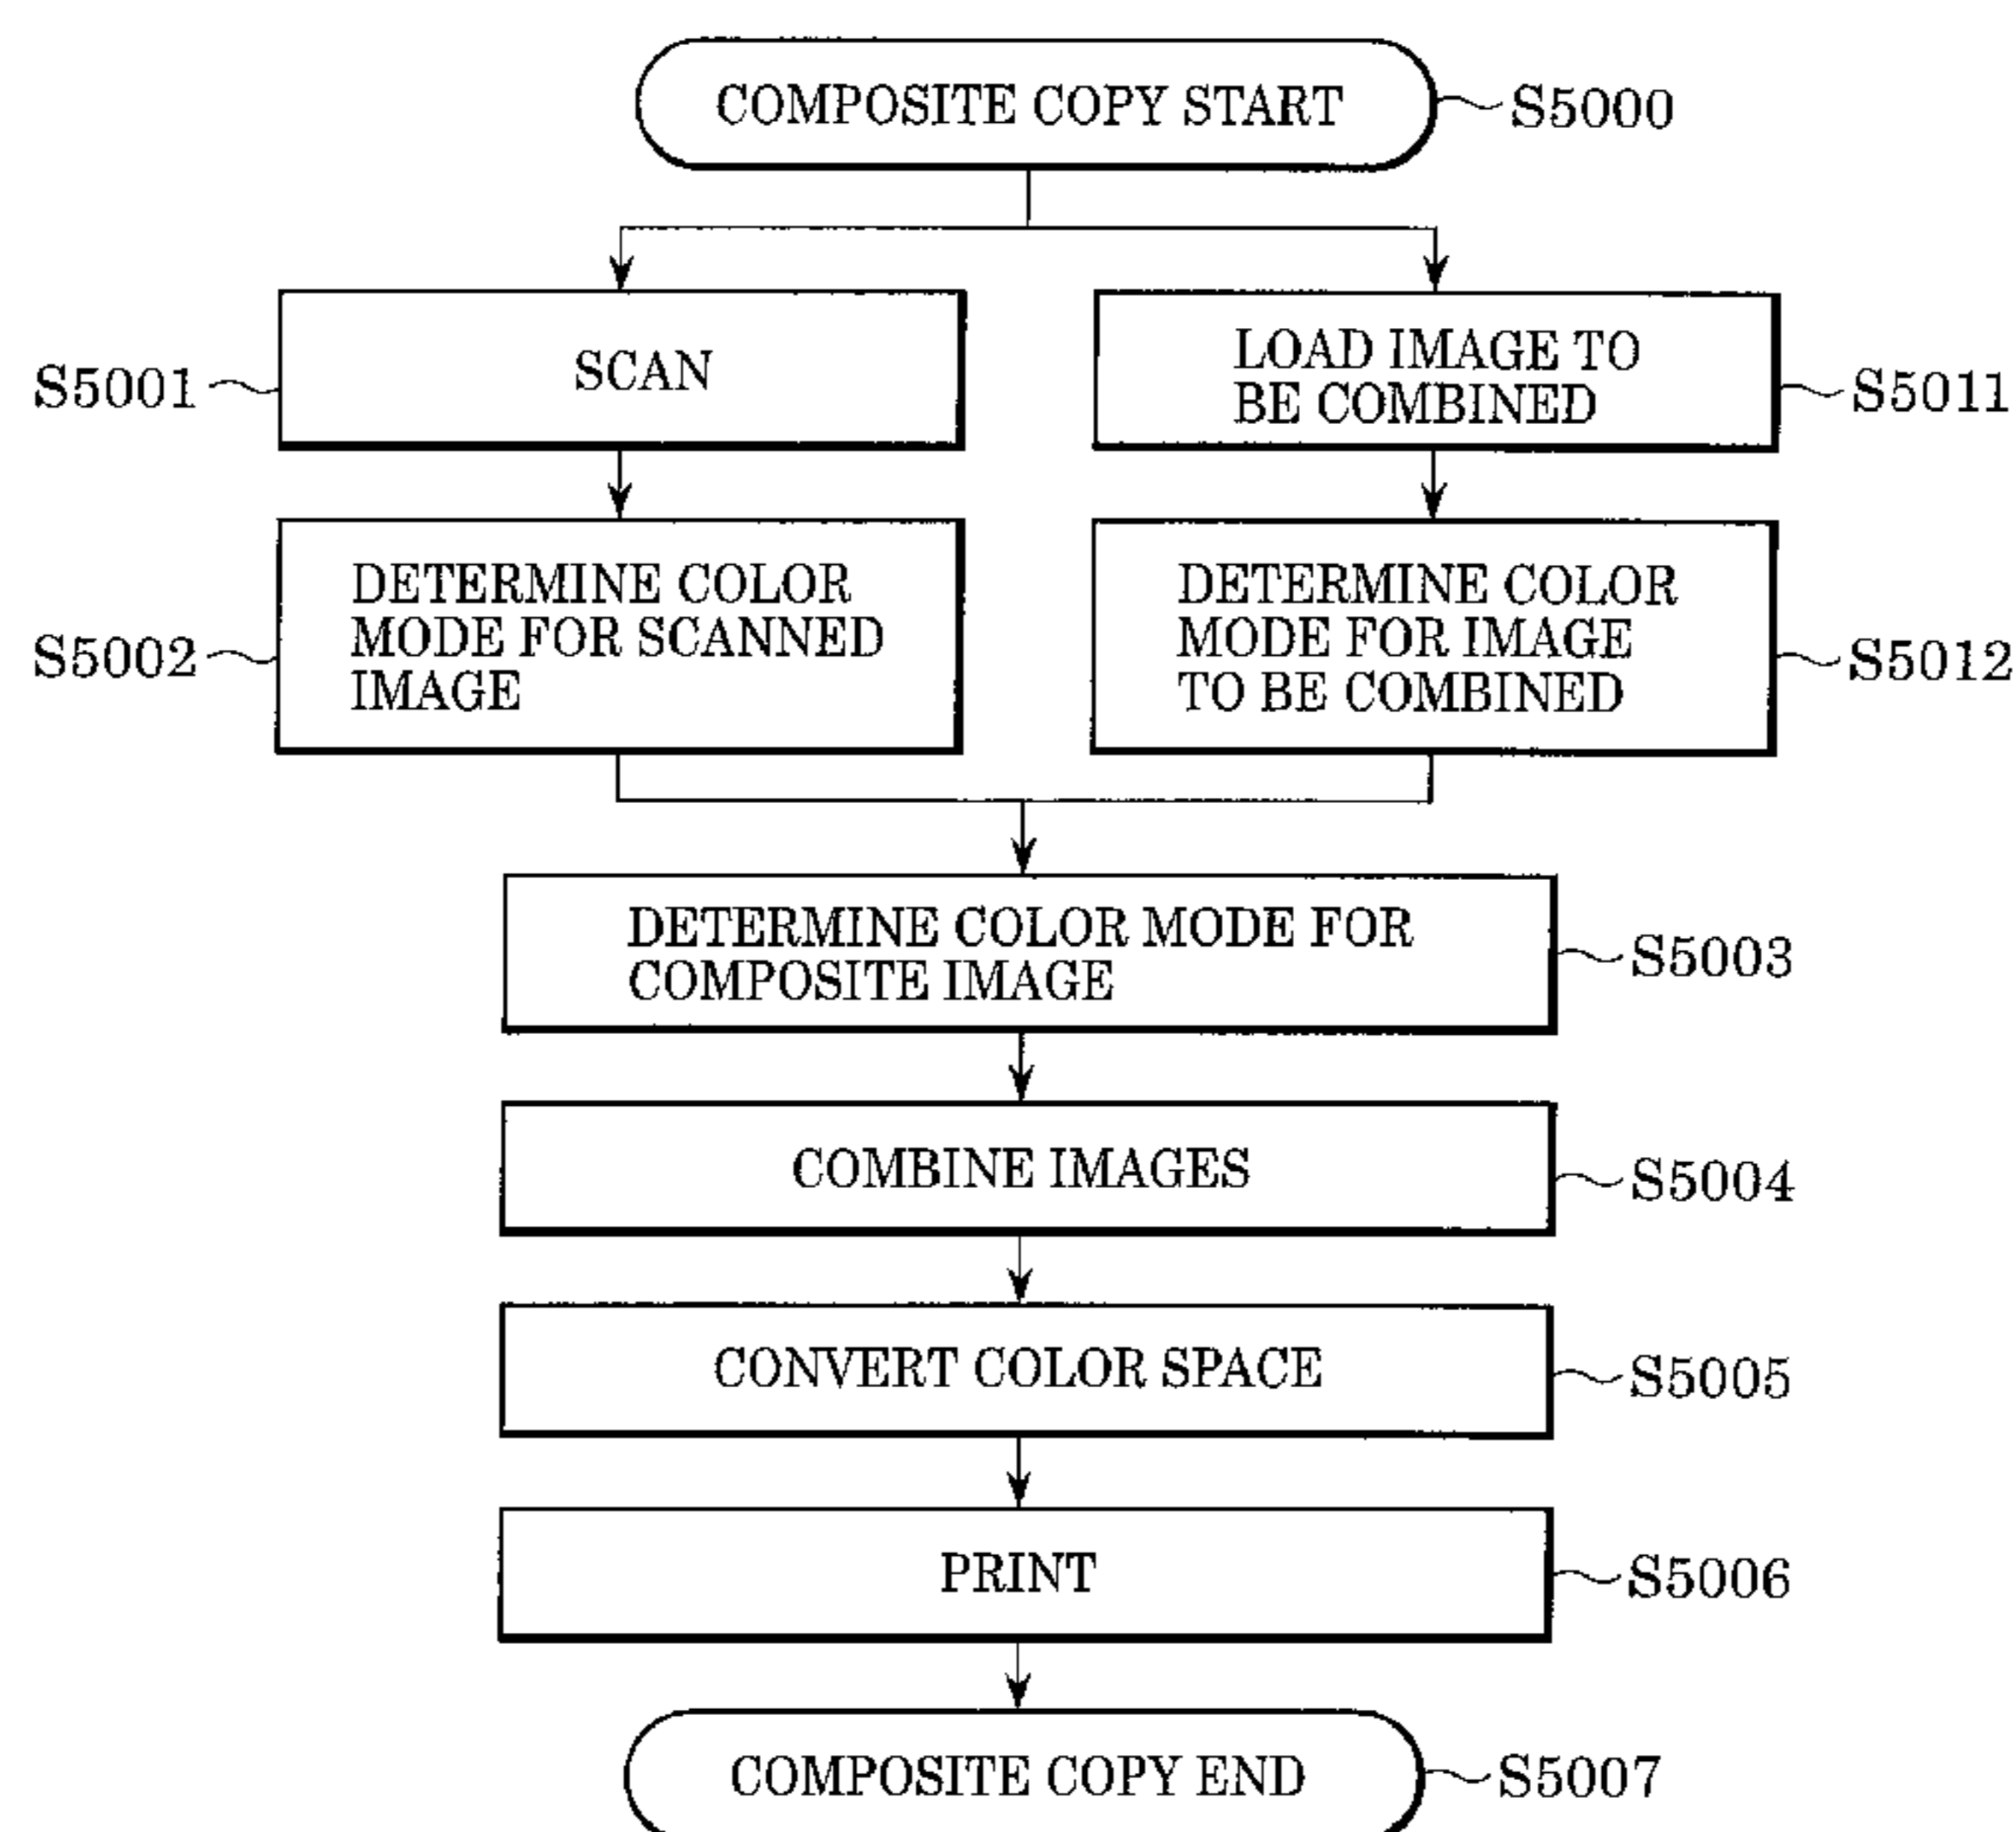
COMPOSITE COPY START S5000

S5001 SCAN

LOAD IMAGE TO BE COMBINED S5011

S5002 DETERMINE COLOR MODE FOR SCANNED IMAGE

DETERMINE COLOR MODE FOR IMAGE TO BE COMBINED S5012

DETERMINE COLOR MODE FOR COMPOSITE IMAGE S5003

COMBINE IMAGES S5004

CONVERT COLOR SPACE S5005

PRINT S5006

COMPOSITE COPY END S5007